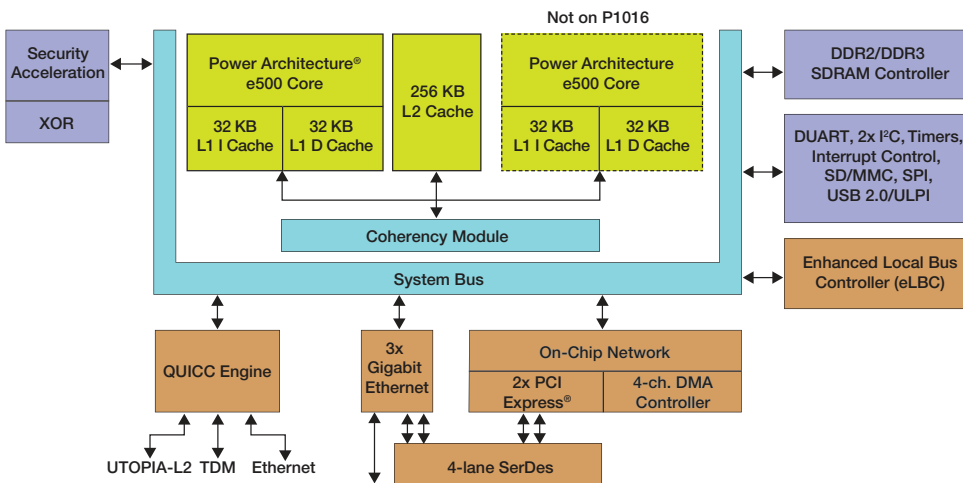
Not on P1016

Security Acceleration

XOR

Power Architecture® e500 Core

32 KB L1 I Cache

32 KB L1 D Cache

256 KB L2 Cache

Power Architecture® e500 Core

32 KB L1 I Cache

32 KB L1 D Cache

DDR2/DDR3 SDRAM Controller

DUART, 2x I²C, Timers, Interrupt Control, SD/MMC, SPI, USB 2.0/ULPI

Coherency Module

System Bus

Enhanced Local Bus Controller (eLBC)

QUICC Engine

3x Gigabit Ethernet

On-Chip Network

2x PCI Express®

4-ch. DMA Controller

UTOPIA-L2 TDM Ethernet

4-lane SerDes